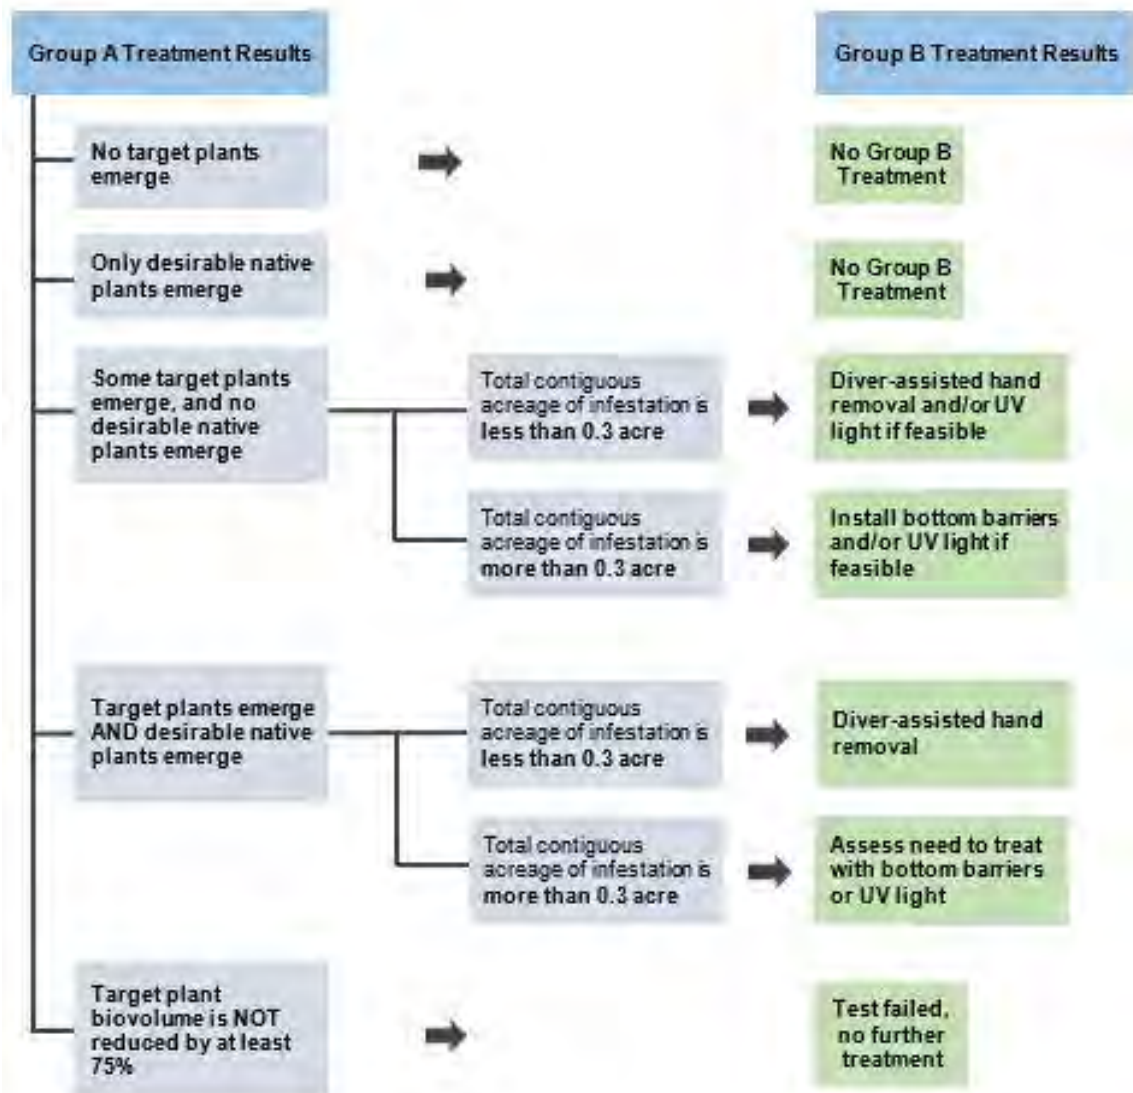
Group A Treatment Results

Group B Treatment Results

No target plants emerge

No Group B Treatment

Only desirable native plants emerge

No Group B Treatment

Some target plants emerge, and no desirable native plants emerge

Total contiguous acreage of infestation is less than 0.3 acre

Diver-assisted hand removal and/or UV light if feasible

Total contiguous acreage of infestation is more than 0.3 acre

Install bottom barriers and/or UV light if feasible

Target plants emerge AND desirable native plants emerge

Total contiguous acreage of infestation is less than 0.3 acre

Diver-assisted hand removal

Total contiguous acreage of infestation is more than 0.3 acre

Assess need to treat with bottom barriers or UV light

Target plant biovolume is NOT reduced by at least 75%

Test failed, no further treatment